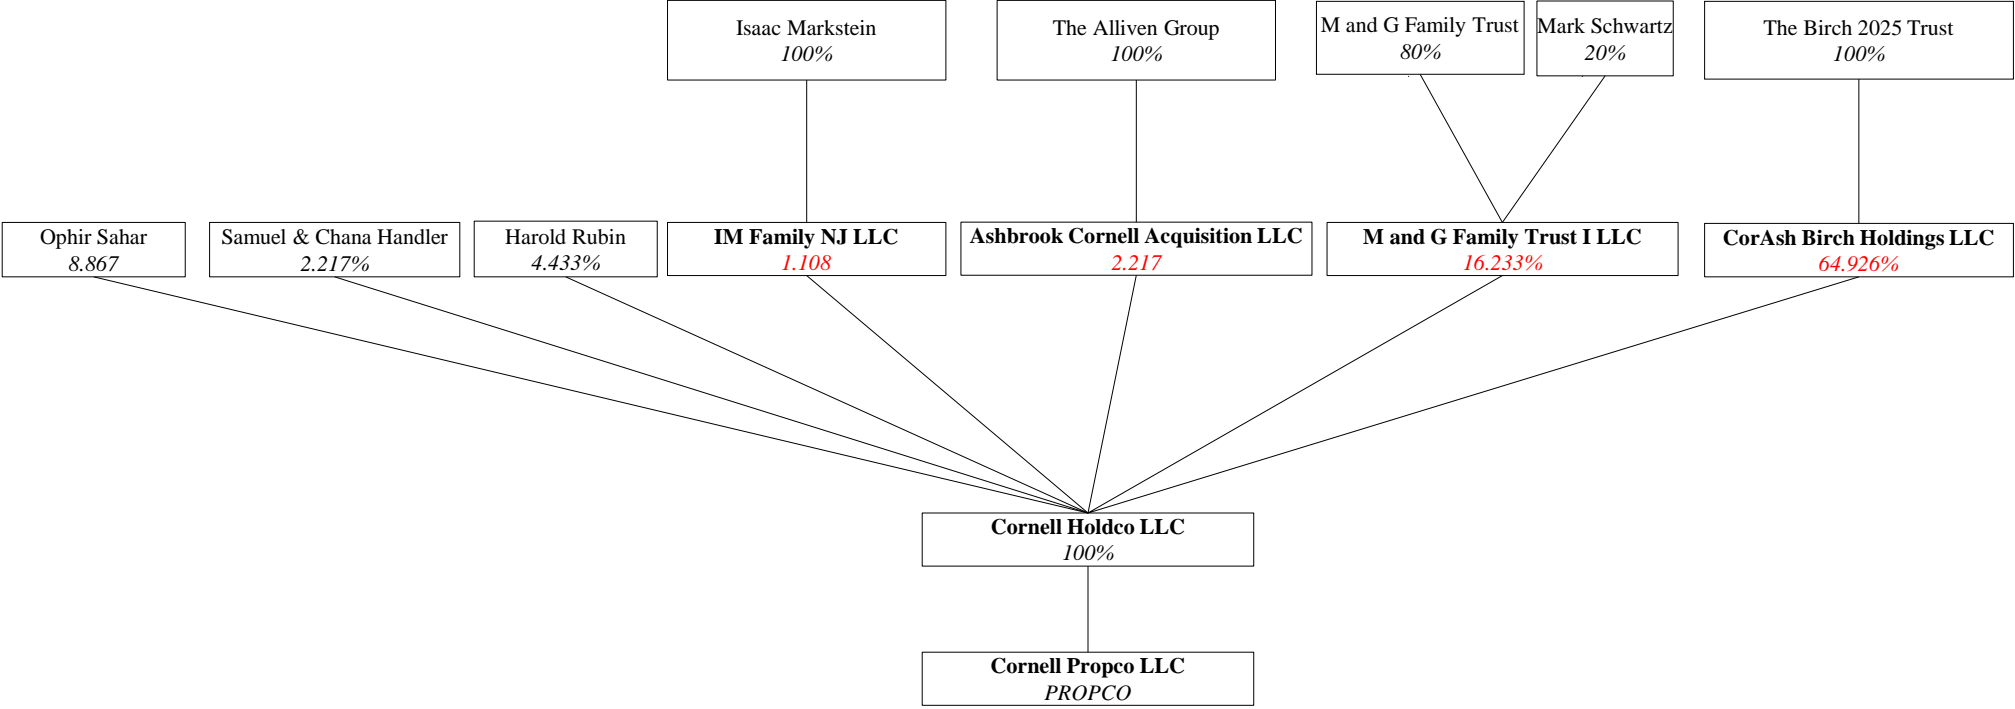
Isaac Markstein
100%

The Alliven Group
100%

M and G Family Trust
80%

Mark Schwartz
20%

The Birch 2025 Trust
100%

Ophir Sahar
8.867

Samuel & Chana Handler
2.217%

Harold Rubin
4.433%

IM Family NJ LLC
1.108

Ashbrook Cornell Acquisition LLC
2.217

M and G Family Trust I LLC
16.233%

CorAsh Birch Holdings LLC
64.926%

Cornell Holdco LLC
100%

Cornell Propco LLC
PROPCO